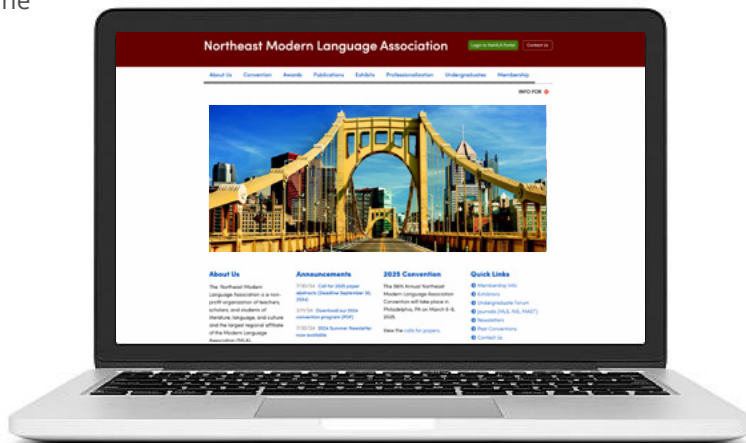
ne

Northeast Modern Language Association

Login to NeMLA Portal

Contact Us

About Us Convention Awards Publications Exhibits Professionalization Undergraduates Membership

INFO FOR

About Us

The Northeast Modern Language Association is a non-profit organization of teachers, scholars, and students of literature, language, and culture and the largest regional affiliate of the Modern Language Association (MLA).

Announcements

7/30/24 Call for 2025 paper abstracts (Deadline September 30, 2024)

3/11/24 Download our 55th convention program (PDF)

7/30/24 2024 Summer Newsletter now available

2025 Convention

The 56th Annual Northeast Modern Language Association Convention will take place in Philadelphia, PA on March 6-9, 2025.

View the calls for papers.

Quick Links

Membership Info

Exhibitors

Undergraduate Forum

Journals (MLS, NS, MAST)

Newsletters

Past Conventions

Contact Us